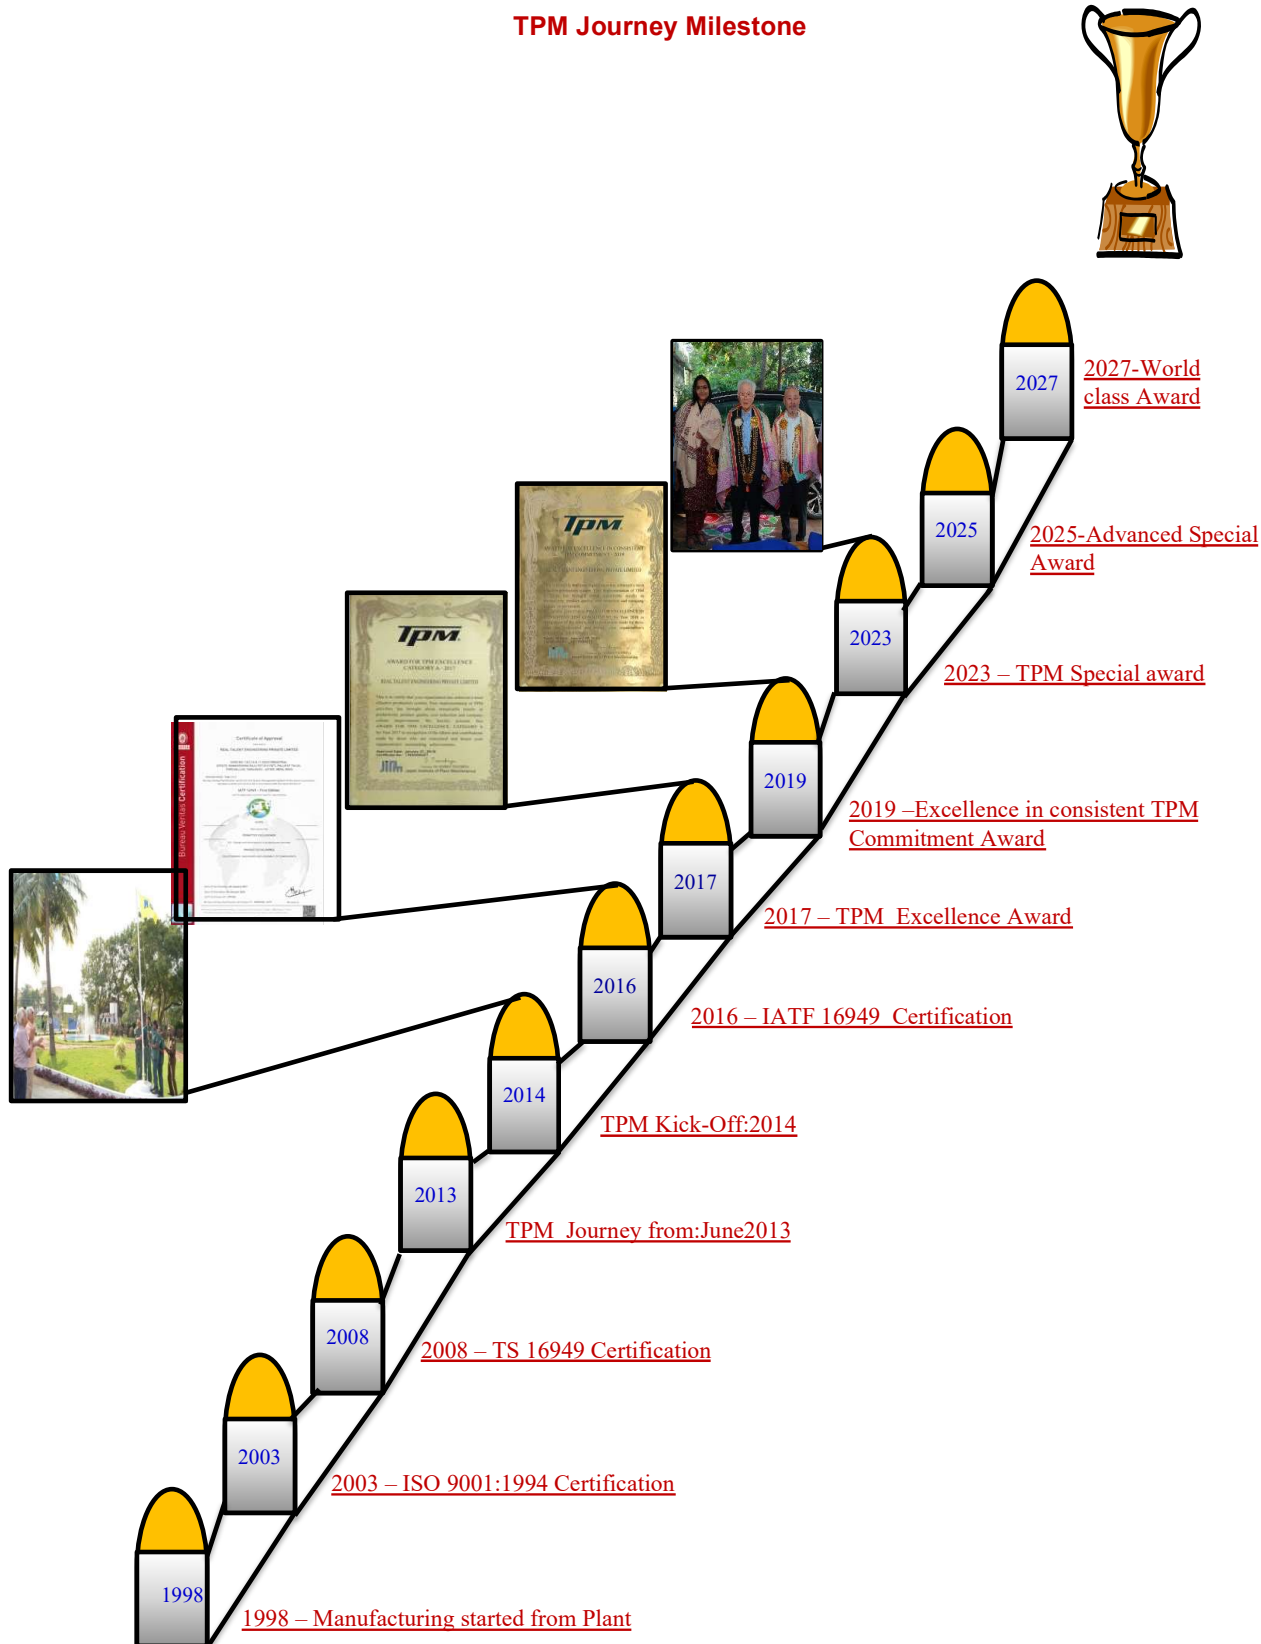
TPM Journey Milestone

2027

2027-World class Award

2025

2025-Advanced Special Award

2023

2023 – TPM Special award

2019

2019 –Excellence in consistent TPM Commitment Award

2017

2017 – TPM Excellence Award

2016

2016 – IATF 16949 Certification

2014

TPM Kick-Off:2014

2013

TPM Journey from:June2013

2008

2008 – TS 16949 Certification

2003

2003 – ISO 9001:1994 Certification

1998

1998 – Manufacturing started from Plant

Tpm

Tpm

Bureau Veritas Certification

Certificate of Approval